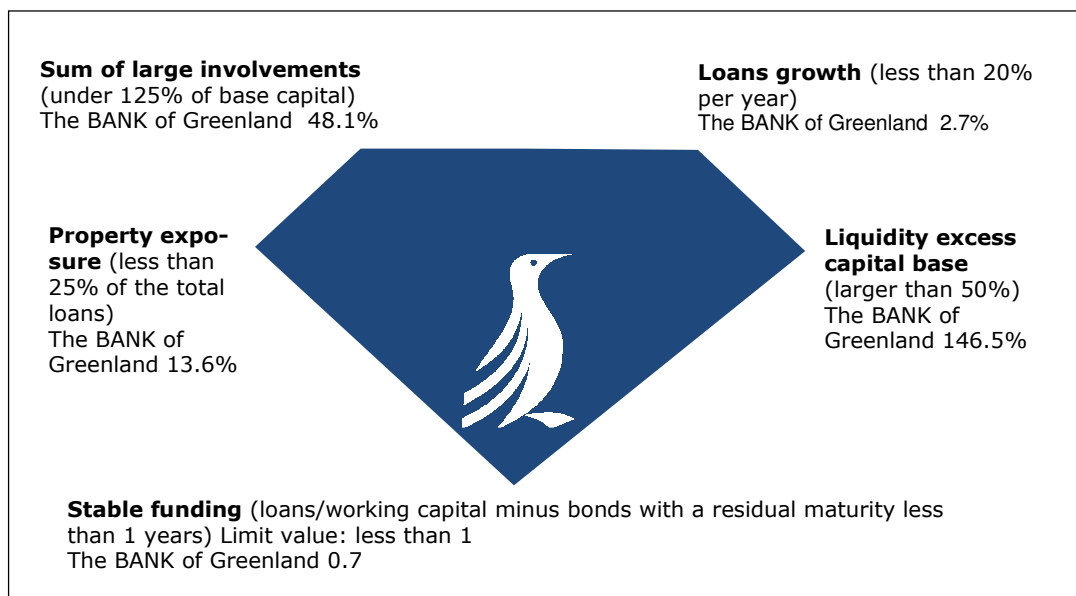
**Sum of large involvements** (under 125% of base capital) The BANK of Greenland 48.1%

**Loans growth** (less than 20% per year) The BANK of Greenland 2.7%

**Property exposure** (less than 25% of the total loans) The BANK of Greenland 13.6%

**Liquidity excess capital base** (larger than 50%) The BANK of Greenland 146.5%

**Stable funding** (loans/working capital minus bonds with a residual maturity less than 1 years) Limit value: less than 1
The BANK of Greenland 0.7